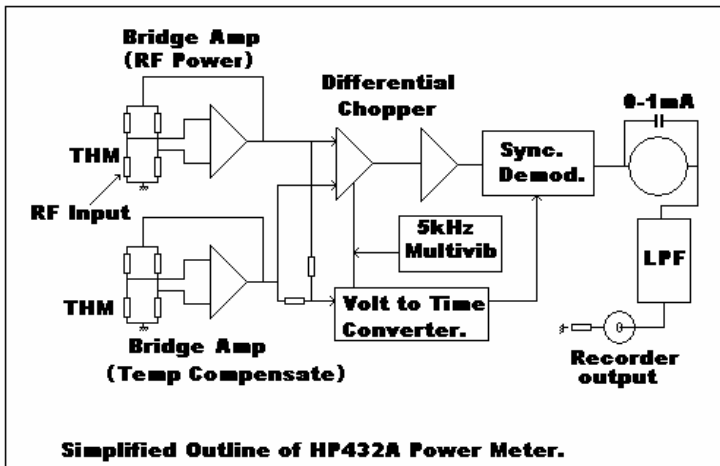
Bridge Amp
(RF Power)

Differential
Chopper

0-1mA

THM

Sync.
Demod.

RF Input

5kHz
Multivib

LPF

THM

Volt to Time
Converter.

Bridge Amp
(Temp Compensate)

Recorder
output

Simplified Outline of HP432A Power Meter.